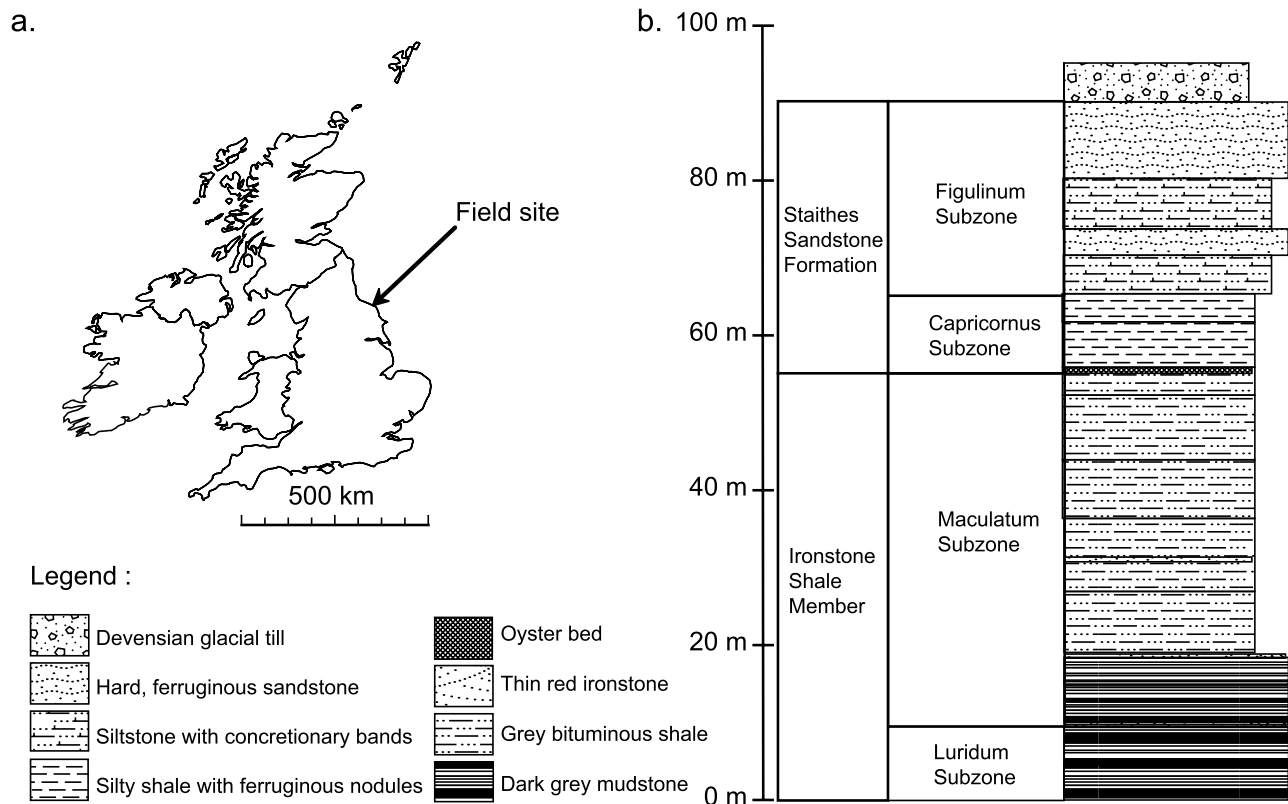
a.

Field site

500 km

Legend :

Devensian glacial till
Hard, ferruginous sandstone
Siltstone with concretionary bands
Silty shale with ferruginous nodules
Oyster bed
Thin red ironstone
Grey bituminous shale
Dark grey mudstone

b. 100 m
80 m
60 m
40 m
20 m
0 m

Staithes Sandstone Formation

Ironstone Shale Member

Figulinum Subzone

Capricornus Subzone

Maculatum Subzone

Luridum Subzone